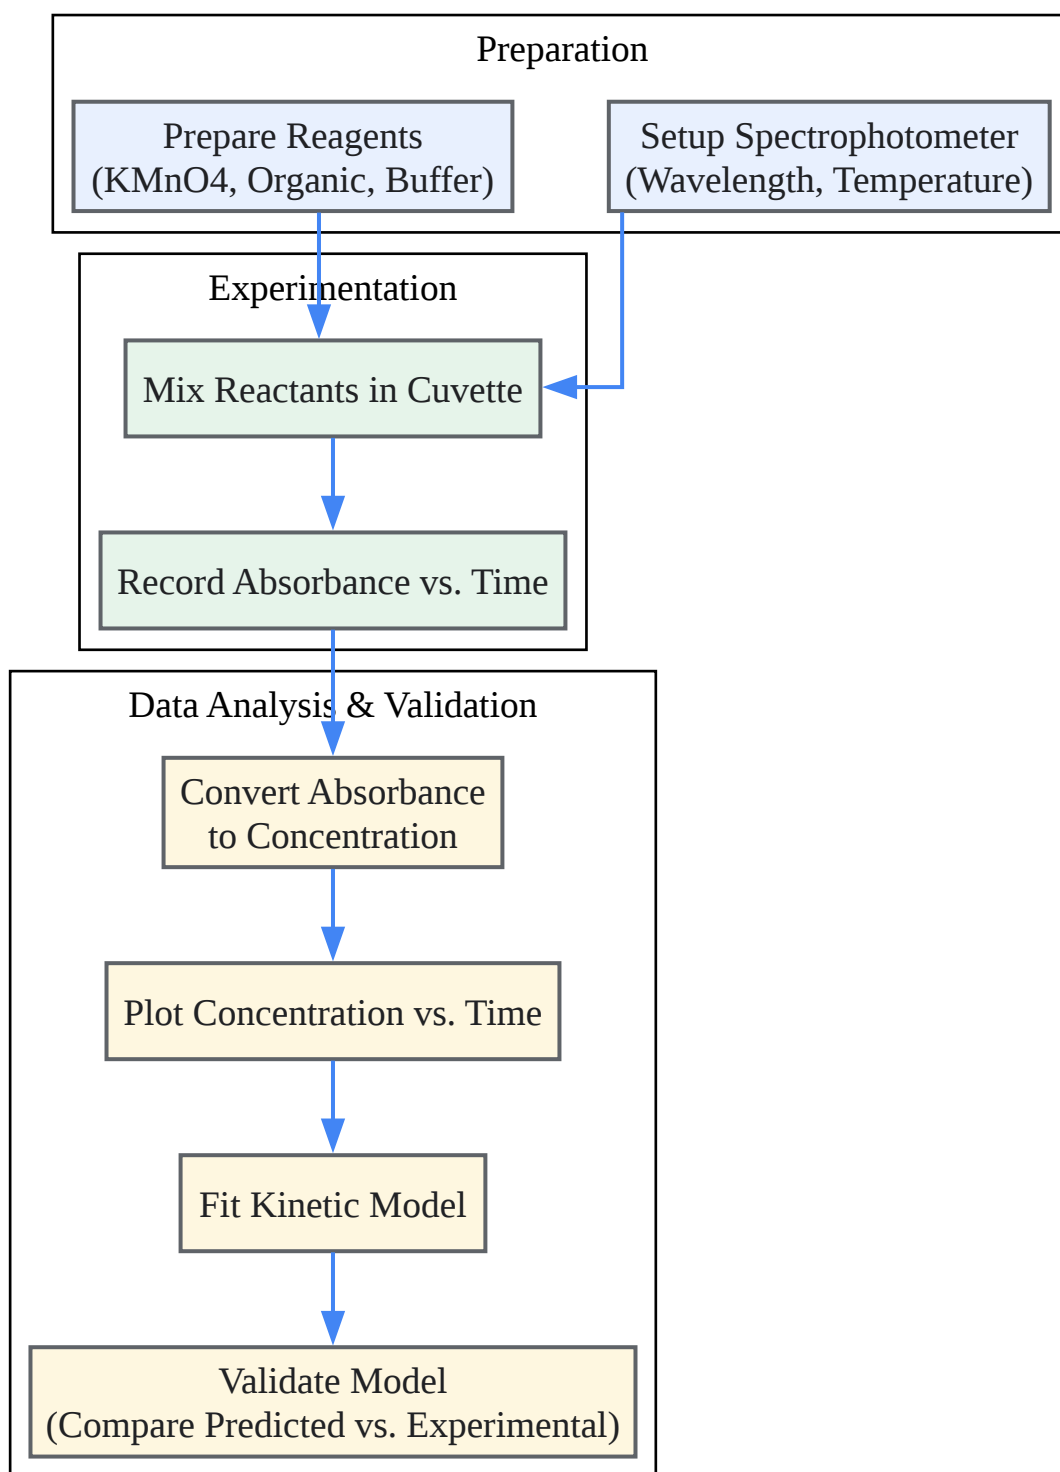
Preparation

Prepare Reagents (KMnO4, Organic, Buffer)

Setup Spectrophotometer (Wavelength, Temperature)

Experimentation

Mix Reactants in Cuvette

Record Absorbance vs. Time

Data Analysis & Validation

Convert Absorbance to Concentration

Plot Concentration vs. Time

Fit Kinetic Model

Validate Model (Compare Predicted vs. Experimental)